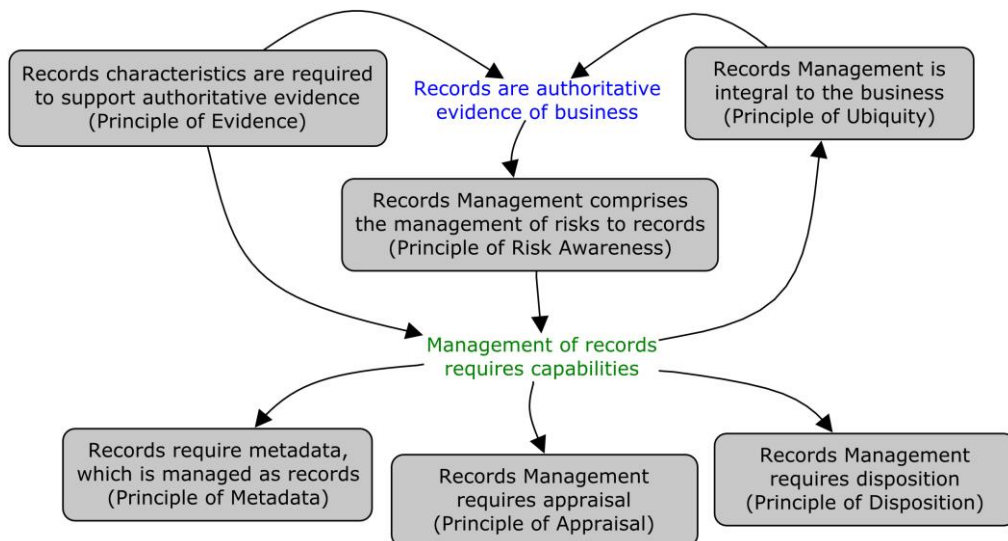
Records characteristics are required to support authoritative evidence (Principle of Evidence)

Records are authoritative evidence of business

Records Management is integral to the business (Principle of Ubiquity)

Records Management comprises the management of risks to records (Principle of Risk Awareness)

Management of records requires capabilities

Records require metadata, which is managed as records (Principle of Metadata)

Records Management requires appraisal (Principle of Appraisal)

Records Management requires disposition (Principle of Disposition)